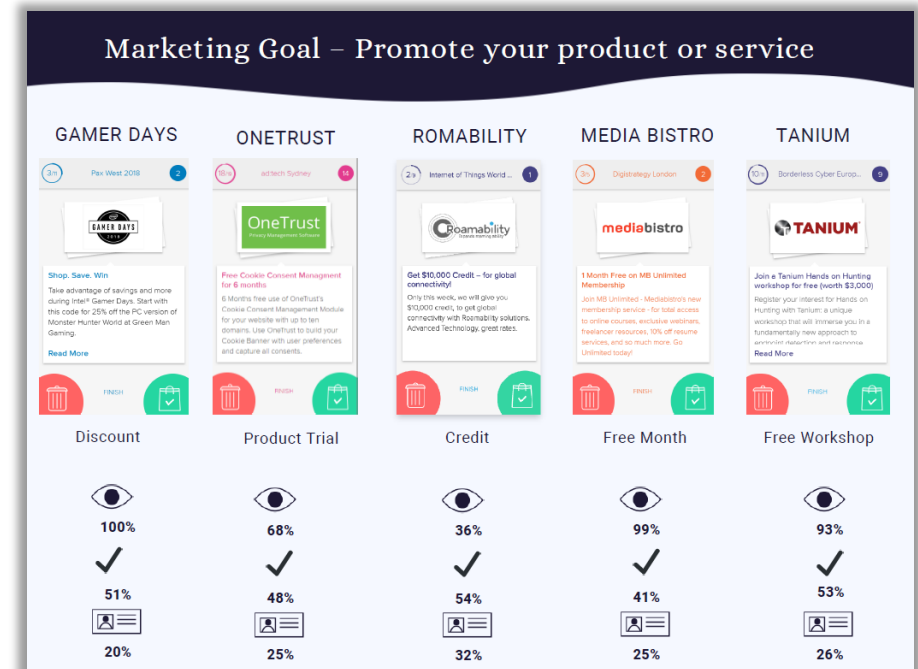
Marketing Goal – Promote your product or service

GAMER DAYS

3/n Pax West 2018 2

GAMER DAYS

Shop. Save. Win

Take advantage of savings and more during Intel® Gamer Days. Start with this code for 25% off the PC version of Monster Hunter World at Green Man Gaming.

Read More

FINISH

Discount

100%

51%

20%

ONETRUST

18/n ad:tech Sydney 14

OneTrust Privacy Management Software

Free Cookie Consent Managment for 6 months

6 Months free use of OneTrust's Cookie Consent Management Module for your website with up to ten domains. Use OneTrust to build your Cookie Banner with user preferences and capture all consents.

FINISH

Product Trial

68%

48%

25%

ROMABILITY

2/n Internet of Things World ... 1

Roamability

Get $10,000 Credit – for global connectivity!

Only this week, we will give you $10,000 credit, to get global connectivity with Roamability solutions. Advanced Technology, great rates.

FINISH

Credit

36%

54%

32%

MEDIA BISTRO

3/n Digistrategy London 2

mediabistro

1 Month Free on MB Unlimited Membership

Join MB Unlimited - Mediabistro's new membership service - for total access to online courses, exclusive webinars, freelancer resources, 10% off resume services, and so much more. Go Unlimited today!

FINISH

Free Month

99%

41%

25%

TANIUM

10/n Borderless Cyber Europ... 9

TANIUM

Join a Tanium Hands on Hunting workshop for free (worth $3,000)

Register your interest for Hands on Hunting with Tanium: a unique workshop that will immerse you in a fundamentally new approach to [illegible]

Read More

FINISH

Free Workshop

93%

53%

26%